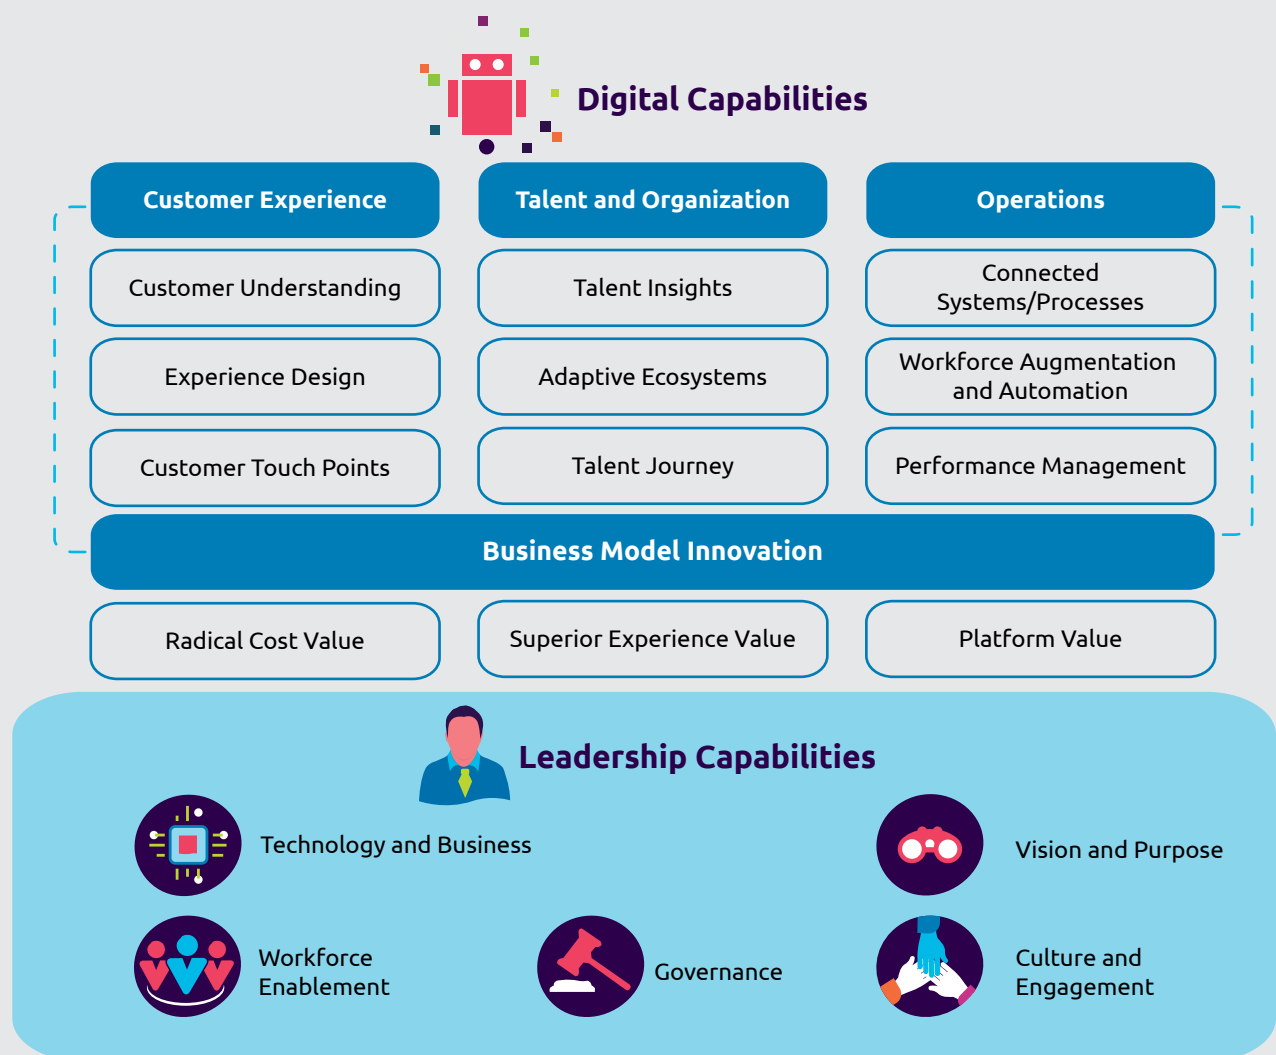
Digital Capabilities

Customer Experience

Customer Understanding

Experience Design

Customer Touch Points

Talent and Organization

Talent Insights

Adaptive Ecosystems

Talent Journey

Operations

Connected Systems/Processes

Workforce Augmentation and Automation

Performance Management

Business Model Innovation

Radical Cost Value

Superior Experience Value

Platform Value

Leadership Capabilities

Technology and Business

Vision and Purpose

Workforce Enablement

Governance

Culture and Engagement